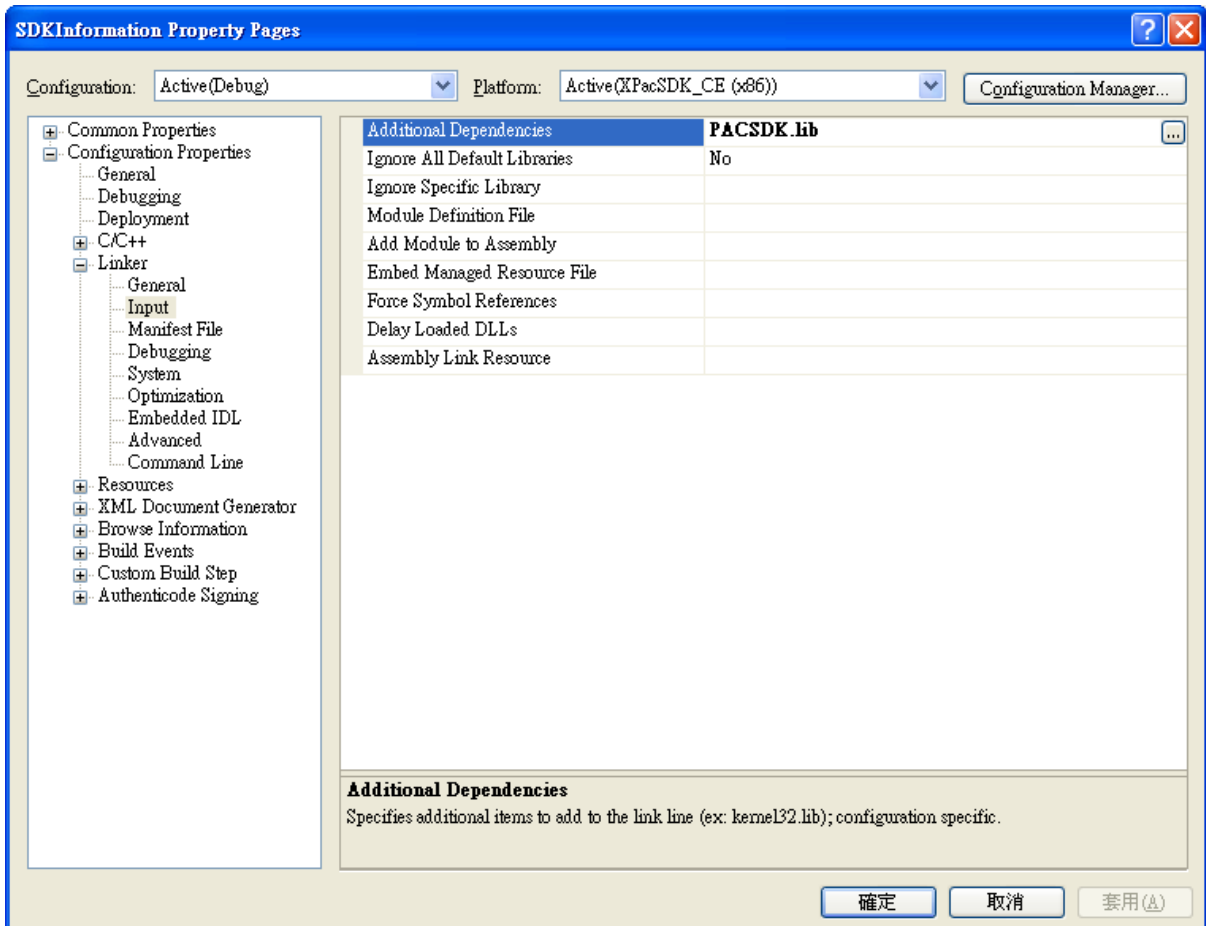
SDKInformation Property Pages

Configuration: Active(Debug)
Platform: Active(XPacSDK_CE (x86))
Configuration Manager...

Common Properties
Configuration Properties
General
Debugging
Deployment
C/C++
Linker
General
Input
Manifest File
Debugging
System
Optimization
Embedded IDL
Advanced
Command Line
Resources
XML Document Generator
Browse Information
Build Events
Custom Build Step
Authenticode Signing

| | |
|---|---|
| Additional Dependencies | PACSDK.lib |
| Ignore All Default Libraries | No |
| Ignore Specific Library | |
| Module Definition File | |
| Add Module to Assembly | |
| Embed Managed Resource File | |
| Force Symbol References | |
| Delay Loaded DLLs | |
| Assembly Link Resource | |

Additional Dependencies
Specifies additional items to add to the link line (ex: kernel32.lib); configuration specific.

確定 取消 套用(A)